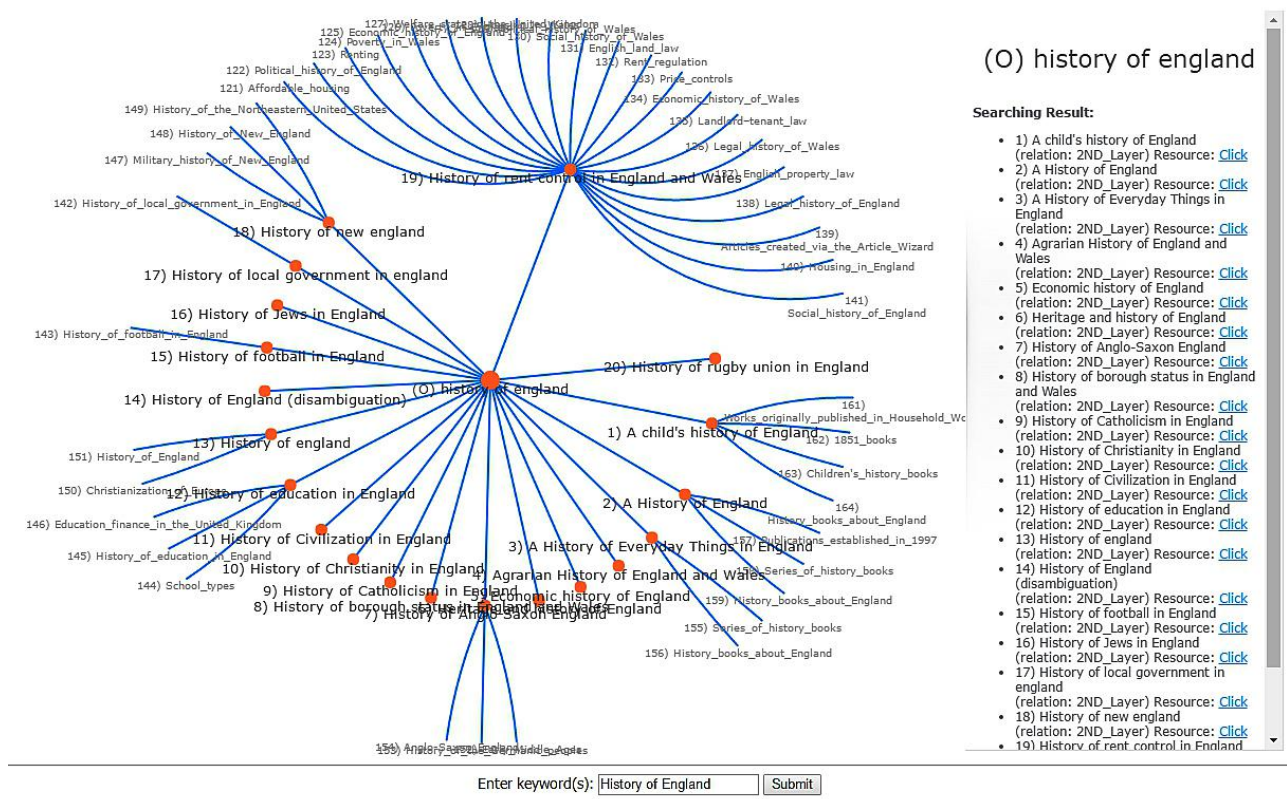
127) Welfare_state_in_the_United_Kingdom
125) Economic_history_of_England
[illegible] Wales
124) Poverty_in_Wales
130) Social_history_of_Wales
123) Renting
131) English_land_law
132) Rent_regulation
122) Political_history_of_England
133) Price_controls
121) Affordable_housing
134) Economic_history_of_Wales
149) History_of_the_Northeastern_United_States
135) Landlord–tenant_law
148) History_of_New_England
136) Legal_history_of_Wales
147) Military_history_of_New_England
19) History of rent control in England and Wales
137) English_property_law
142) History_of_local_government_in_England
138) Legal_history_of_England
18) History of new england
139) Articles_created_via_the_Article_Wizard
17) History of local government in england
140) Housing_in_England
141) Social_history_of_England
16) History of Jews in England
143) History_of_football_in_England
15) History of football in England
20) History of rugby union in England
(O) history of england
14) History of England (disambiguation)
161) Works_originally_published_in_Household_Wo
1) A child's history of England
162) 1851_books
13) History of england
151) History_of_England
163) Children's_history_books
150) Christianization_of_Europe
12) History of education in England
164) History_books_about_England
2) A History of England
146) Education_finance_in_the_United_Kingdom
11) History of Civilization in England
157) Publications_established_in_1997
145) History_of_education_in_England
3) A History of Everyday Things in England
10) History of Christianity in England
158) Series_of_history_books
4) Agrarian History of England and Wales
144) School_types
9) History of Catholicism in England
5) Economic history of England
8) History of borough status in England and Wales
159) History_books_about_England
7) History of Anglo-Saxon England
6) Heritage and history of England
155) Series_of_history_books
156) History_books_about_England
154) Anglo-Saxon_England
153) History_of_England_by_period
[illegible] Middle_Ages

(O) history of england

Searching Result:

• 1) A child's history of England (relation: 2ND_Layer) Resource: Click
• 2) A History of England (relation: 2ND_Layer) Resource: Click
• 3) A History of Everyday Things in England (relation: 2ND_Layer) Resource: Click
• 4) Agrarian History of England and Wales (relation: 2ND_Layer) Resource: Click
• 5) Economic history of England (relation: 2ND_Layer) Resource: Click
• 6) Heritage and history of England (relation: 2ND_Layer) Resource: Click
• 7) History of Anglo-Saxon England (relation: 2ND_Layer) Resource: Click
• 8) History of borough status in England and Wales (relation: 2ND_Layer) Resource: Click
• 9) History of Catholicism in England (relation: 2ND_Layer) Resource: Click
• 10) History of Christianity in England (relation: 2ND_Layer) Resource: Click
• 11) History of Civilization in England (relation: 2ND_Layer) Resource: Click
• 12) History of education in England (relation: 2ND_Layer) Resource: Click
• 13) History of england (relation: 2ND_Layer) Resource: Click
• 14) History of England (disambiguation) (relation: 2ND_Layer) Resource: Click
• 15) History of football in England (relation: 2ND_Layer) Resource: Click
• 16) History of Jews in England (relation: 2ND_Layer) Resource: Click
• 17) History of local government in england (relation: 2ND_Layer) Resource: Click
• 18) History of new england (relation: 2ND_Layer) Resource: Click
• 19) History of rent control in England

Enter keyword(s): History of England Submit